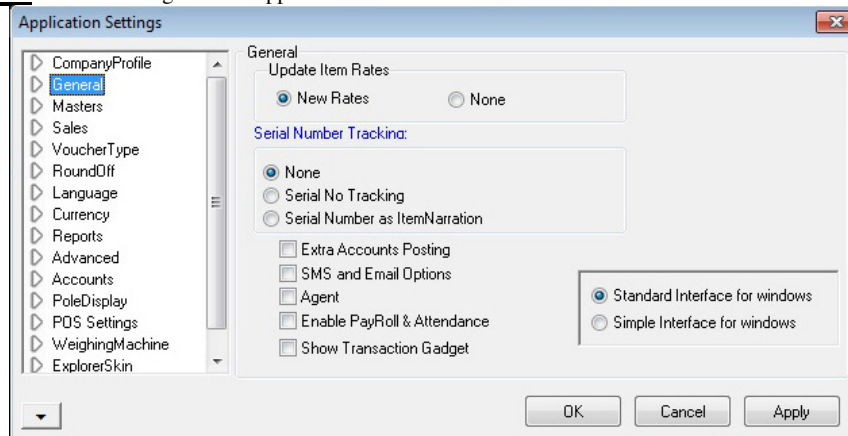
Application Settings

CompanyProfile
General
Masters
Sales
VoucherType
RoundOff
Language
Currency
Reports
Advanced
Accounts
PoleDisplay
POS Settings
WeighingMachine
ExplorerSkin

General
Update Item Rates
New Rates
None

Serial Number Tracking:
None
Serial No Tracking
Serial Number as ItemNarration

Extra Accounts Posting
SMS and Email Options
Agent
Enable PayRoll & Attendance
Show Transaction Gadget

Standard Interface for windows
Simple Interface for windows

OK
Cancel
Apply